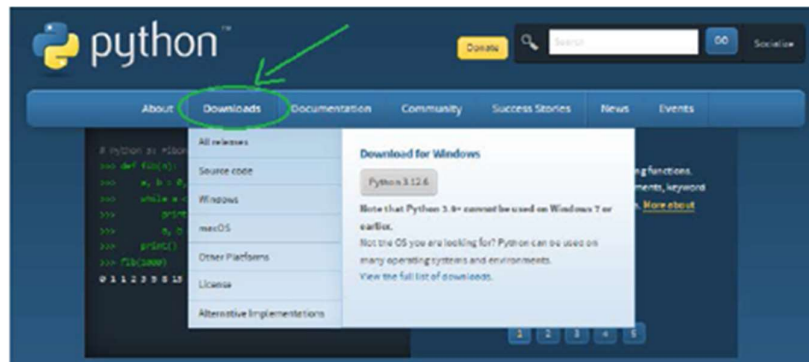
python™

Donate

Search

GO

Socialize

About Downloads Documentation Community Success Stories News Events

# Python 3: Fibonacci
>>> def fib(n):
>>> a, b = 0
>>> while a <
>>> print
>>> a, b
>>> print()
>>> fib(1000)
0 1 1 2 3 5 8 13

All releases
Source code
Windows
macOS
Other Platforms
License
Alternative Implementations

Download for Windows

Python 3.12.6

Note that Python 3.9+ cannot be used on Windows 7 or earlier.

Not the OS you are looking for? Python can be used on many operating systems and environments.

View the full list of downloads.

ing functions.
ments, keyword
n. More about

1 2 3 4 5